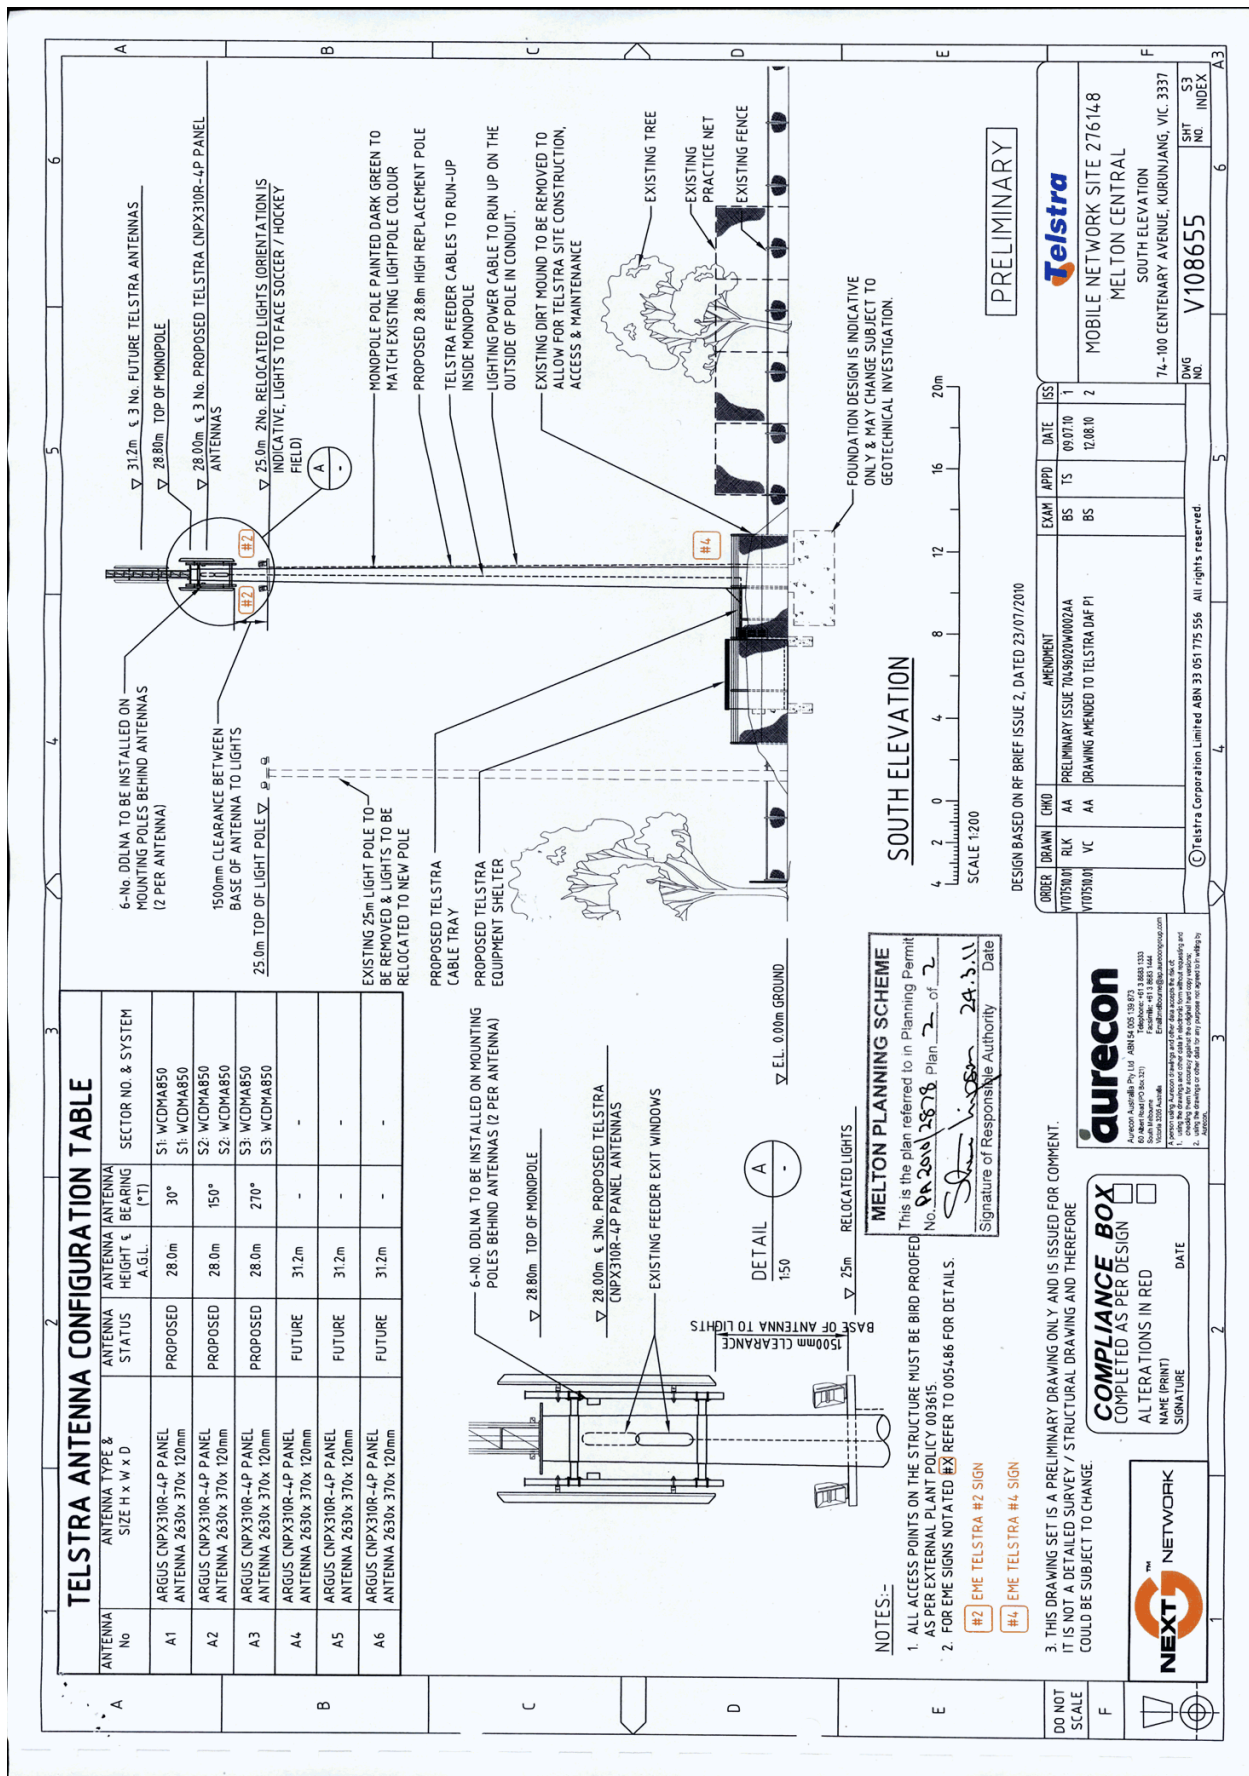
TELSTRA ANTENNA CONFIGURATION TABLE

| ANTENNA No | ANTENNA TYPE & SIZE H x W x D | ANTENNA STATUS | ANTENNA HEIGHT ℄ A.G.L. | ANTENNA BEARING (°T) | SECTOR NO. & SYSTEM |
|---|---|---|---|---|---|
| A1 | ARGUS CNPX310R-4P PANEL ANTENNA 2630x 370x 120mm | PROPOSED | 28.0m | 30° | S1: WCDMA850 |
| A2 | ARGUS CNPX310R-4P PANEL ANTENNA 2630x 370x 120mm | PROPOSED | 28.0m | 150° | S2: WCDMA850 |
| A3 | ARGUS CNPX310R-4P PANEL ANTENNA 2630x 370x 120mm | PROPOSED | 28.0m | 270° | S3: WCDMA850 |
| A4 | ARGUS CNPX310R-4P PANEL ANTENNA 2630x 370x 120mm | FUTURE | 31.2m | - | S1: WCDMA850 |
| A5 | ARGUS CNPX310R-4P PANEL ANTENNA 2630x 370x 120mm | FUTURE | 31.2m | - | S2: WCDMA850 |
| A6 | ARGUS CNPX310R-4P PANEL ANTENNA 2630x 370x 120mm | FUTURE | 31.2m | - | S3: WCDMA850 |

6-No. DDLNA TO BE INSTALLED ON MOUNTING POLES BEHIND ANTENNAS (2 PER ANTENNA)

28.80m TOP OF MONOPOLE

28.00m ℄ 3No. PROPOSED TELSTRA CNPX310R-4P PANEL ANTENNAS

EXISTING FEEDER EXIT WINDOWS

1500mm CLEARANCE BASE OF ANTENNA TO LIGHTS

25m RELOCATED LIGHTS

DETAIL A 1:50

E.L. 0.00m GROUND

NOTES:-
1. ALL ACCESS POINTS ON THE STRUCTURE MUST BE BIRD PROOFED AS PER EXTERNAL PLANT POLICY 003615.
2. FOR EME SIGNS NOTATED #X REFER TO 005486 FOR DETAILS.
#2 EME TELSTRA #2 SIGN
#4 EME TELSTRA #4 SIGN
3. THIS DRAWING SET IS A PRELIMINARY DRAWING ONLY AND IS ISSUED FOR COMMENT. IT IS NOT A DETAILED SURVEY / STRUCTURAL DRAWING AND THEREFORE COULD BE SUBJECT TO CHANGE.

MELTON PLANNING SCHEME
This is the plan referred to in Planning Permit No. PA 2010/2878 Plan 2 of 2
24.3.11
Signature of Responsible Authority Date

COMPLIANCE BOX
COMPLETED AS PER DESIGN
ALTERATIONS IN RED
NAME (PRINT)
SIGNATURE DATE

NEXT G NETWORK

DO NOT SCALE

aurecon

6-No. DDLNA TO BE INSTALLED ON MOUNTING POLES BEHIND ANTENNAS (2 PER ANTENNA)
1500mm CLEARANCE BETWEEN BASE OF ANTENNA TO LIGHTS
25.0m TOP OF LIGHT POLE
EXISTING 25m LIGHT POLE TO BE REMOVED & LIGHTS TO BE RELOCATED TO NEW POLE
PROPOSED TELSTRA CABLE TRAY
PROPOSED TELSTRA EQUIPMENT SHELTER

31.2m ℄ 3 No. FUTURE TELSTRA ANTENNAS
28.80m TOP OF MONOPOLE
28.00m ℄ 3 No. PROPOSED TELSTRA CNPX310R-4P PANEL ANTENNAS
25.0m 2No. RELOCATED LIGHTS (ORIENTATION IS INDICATIVE, LIGHTS TO FACE SOCCER / HOCKEY FIELD)
MONOPOLE POLE PAINTED DARK GREEN TO MATCH EXISTING LIGHTPOLE COLOUR
PROPOSED 28.8m HIGH REPLACEMENT POLE
TELSTRA FEEDER CABLES TO RUN-UP INSIDE MONOPOLE
LIGHTING POWER CABLE TO RUN UP ON THE OUTSIDE OF POLE IN CONDUIT.
EXISTING DIRT MOUND TO BE REMOVED TO ALLOW FOR TELSTRA SITE CONSTRUCTION, ACCESS & MAINTENANCE
EXISTING TREE
EXISTING PRACTICE NET
EXISTING FENCE
FOUNDATION DESIGN IS INDICATIVE ONLY & MAY CHANGE SUBJECT TO GEOTECHNICAL INVESTIGATION.

#2 #2 #4

SOUTH ELEVATION
4 2 0 4 8 12 16 20m
SCALE 1:200

DESIGN BASED ON RF BRIEF ISSUE 2, DATED 23/07/2010

| ORDER | DRAWN | CHKD | AMENDMENT | EXAM | APPD | DATE | ISS |
|---|---|---|---|---|---|---|---|
| VT07510.01 | RLK | AA | PRELIMINARY ISSUE 704-96020W0002AA | BS | TS | 09.07.10 | 1 |
| VT07510.01 | VC | AA | DRAWING AMENDED TO TELSTRA DAF P1 | BS | | 12.08.10 | 2 |

©Telstra Corporation Limited ABN 33 051 775 556 All rights reserved.

PRELIMINARY

Telstra
MOBILE NETWORK SITE 276148
MELTON CENTRAL
SOUTH ELEVATION
74-100 CENTENARY AVENUE, KURUNJANG, VIC. 3337
DWG NO. V108655 SHT NO. S3 INDEX A3